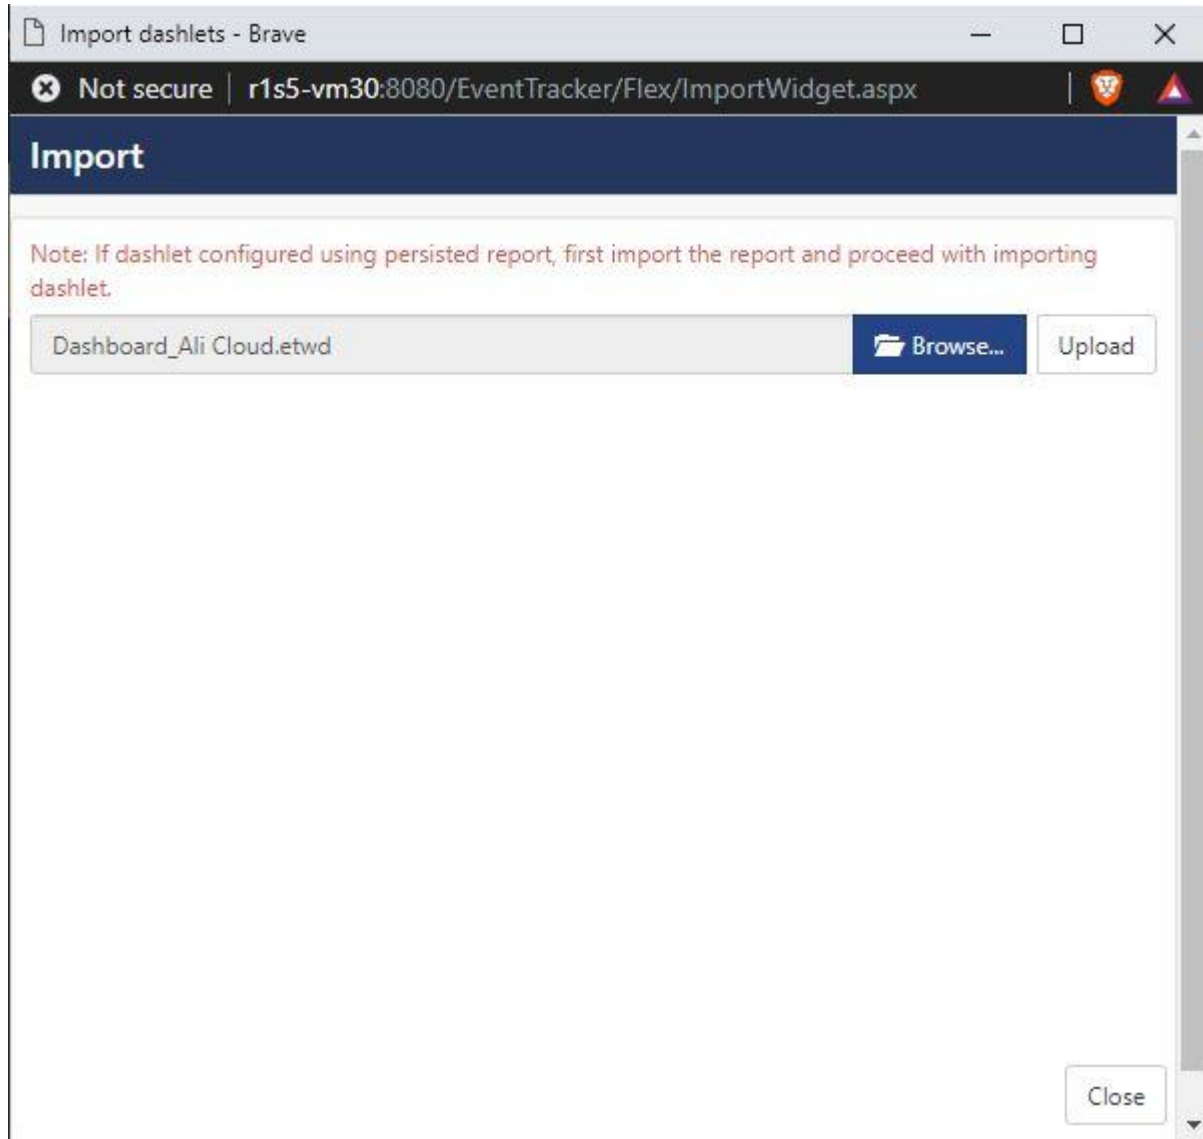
Import dashlets - Brave

Not secure | r1s5-vm30:8080/EventTracker/Flex/ImportWidget.aspx

Import

Note: If dashlet configured using persisted report, first import the report and proceed with importing dashlet.

Dashboard_Ali Cloud.etwd

Browse...

Upload

Close